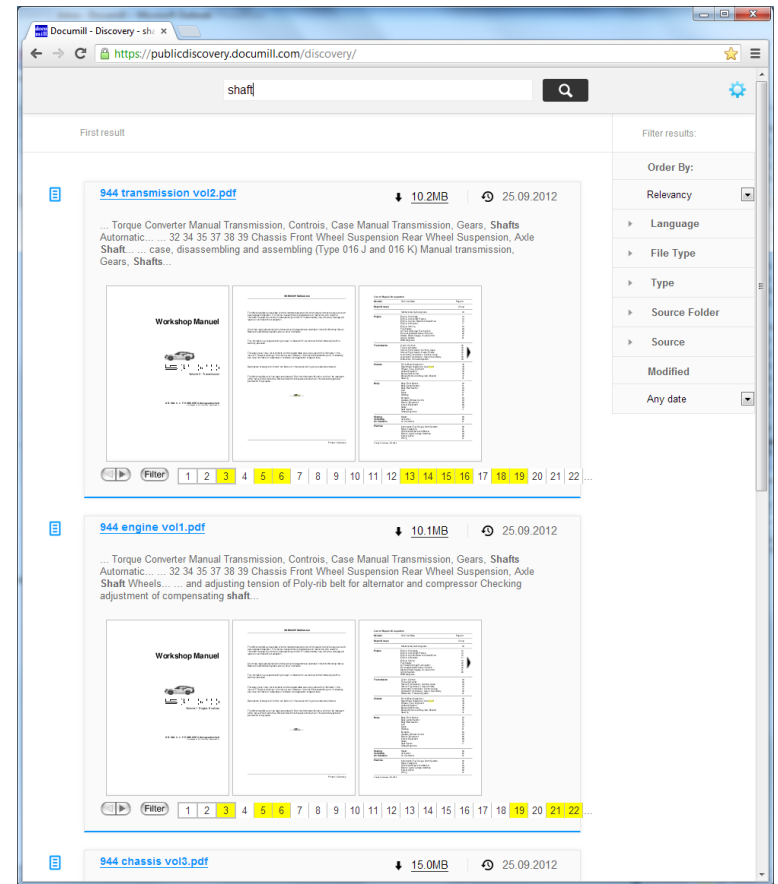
Documill - Discovery - sha ×

https://publicdiscovery.documill.com/discovery/

shaft

First result

Filter results:

Order By:

Relevancy

Language

File Type

Type

Source Folder

Source

Modified

Any date

944 transmission vol2.pdf

10.2MB

25.09.2012

... Torque Converter Manual Transmission, Controis, Case Manual Transmission, Gears, **Shafts** Automatic... ... 32 34 35 37 38 39 Chassis Front Wheel Suspension Rear Wheel Suspension, Axle **Shaft**... ... case, disassembling and assembling (Type 016 J and 016 K) Manual transmission, Gears, **Shafts**...

Workshop Manual

Filter 1 2 3 4 5 6 7 8 9 10 11 12 13 14 15 16 17 18 19 20 21 22 ...

944 engine vol1.pdf

10.1MB

25.09.2012

... Torque Converter Manual Transmission, Controls, Case Manual Transmission, Gears, **Shafts** Automatic... ... 32 34 35 37 38 39 Chassis Front Wheel Suspension Rear Wheel Suspension, Axle **Shaft** Wheels... ... and adjusting tension of Poly-rib belt for alternator and compressor Checking adjustment of compensating **shaft**...

Workshop Manual

Filter 1 2 3 4 5 6 7 8 9 10 11 12 13 14 15 16 17 18 19 20 21 22

944 chassis vol3.pdf

15.0MB

25.09.2012